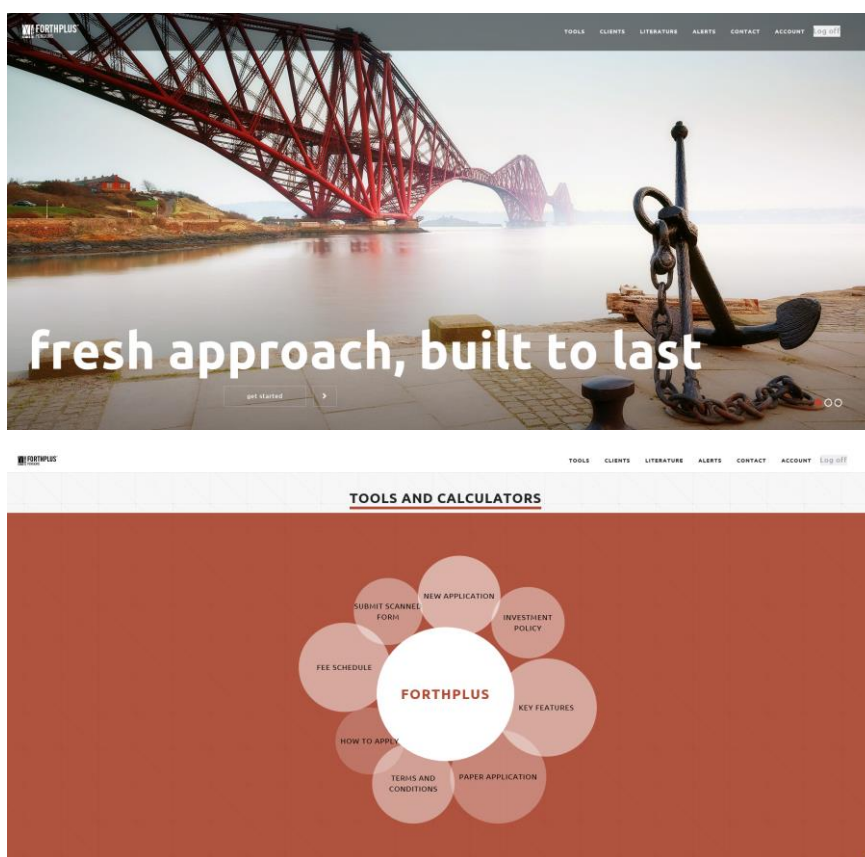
FORTHPLUS

TOOLS CLIENTS LITERATURE ALERTS CONTACT ACCOUNT Log off

fresh approach, built to last

get started

FORTHPLUS

TOOLS CLIENTS LITERATURE ALERTS CONTACT ACCOUNT Log off

TOOLS AND CALCULATORS

NEW APPLICATION

SUBMIT SCANNED FORM

INVESTMENT POLICY

FEE SCHEDULE

FORTHPLUS

KEY FEATURES

HOW TO APPLY

TERMS AND CONDITIONS

PAPER APPLICATION